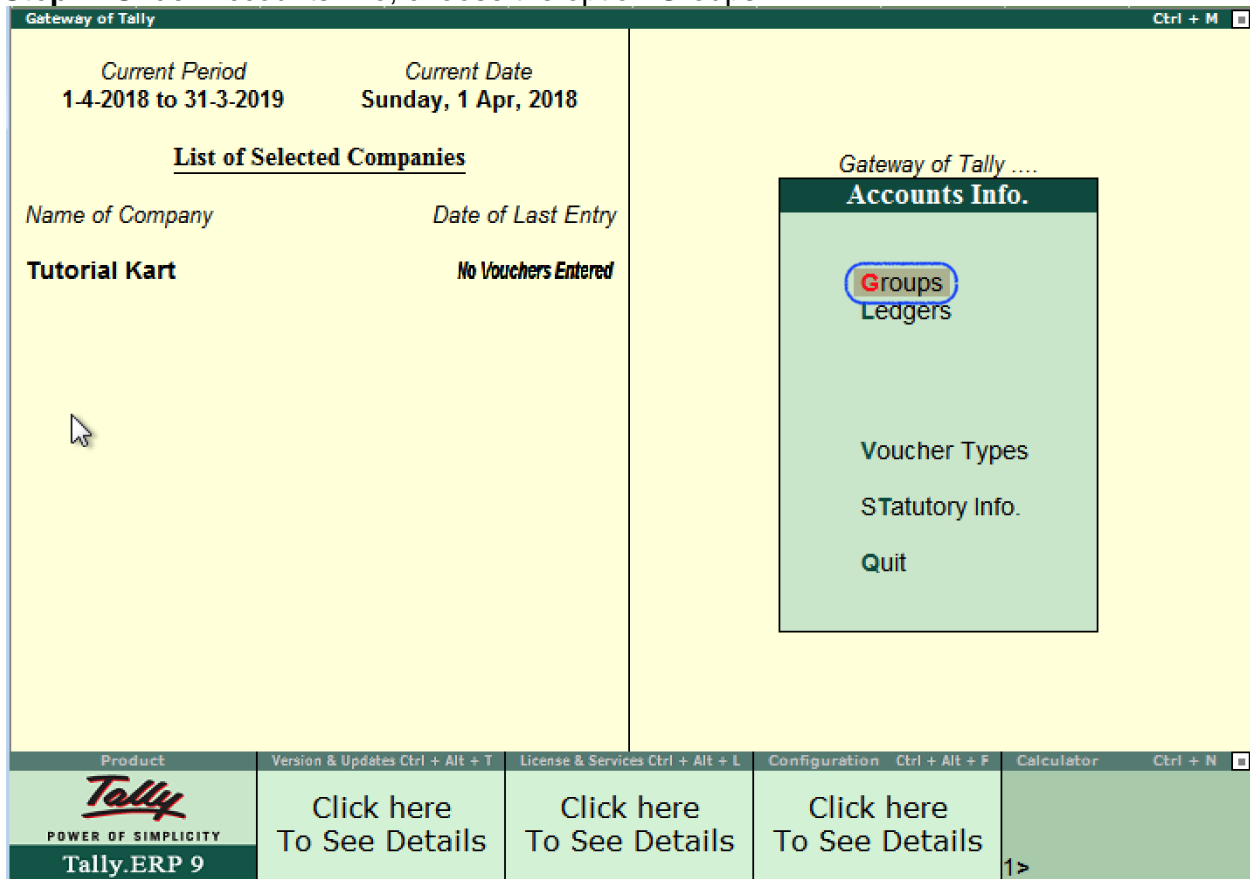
Gateway of Tally Ctrl + M

Current Period
1-4-2018 to 31-3-2019

Current Date
Sunday, 1 Apr, 2018

List of Selected Companies

Name of Company
Date of Last Entry

Tutorial Kart
No Vouchers Entered

Gateway of Tally ....
Accounts Info.

Groups
Ledgers

Voucher Types

STatutory Info.

Quit

Product
Tally
POWER OF SIMPLICITY
Tally.ERP 9

Version & Updates Ctrl + Alt + T
Click here
To See Details

License & Services Ctrl + Alt + L
Click here
To See Details

Configuration Ctrl + Alt + F
Click here
To See Details

Calculator Ctrl + N
1>